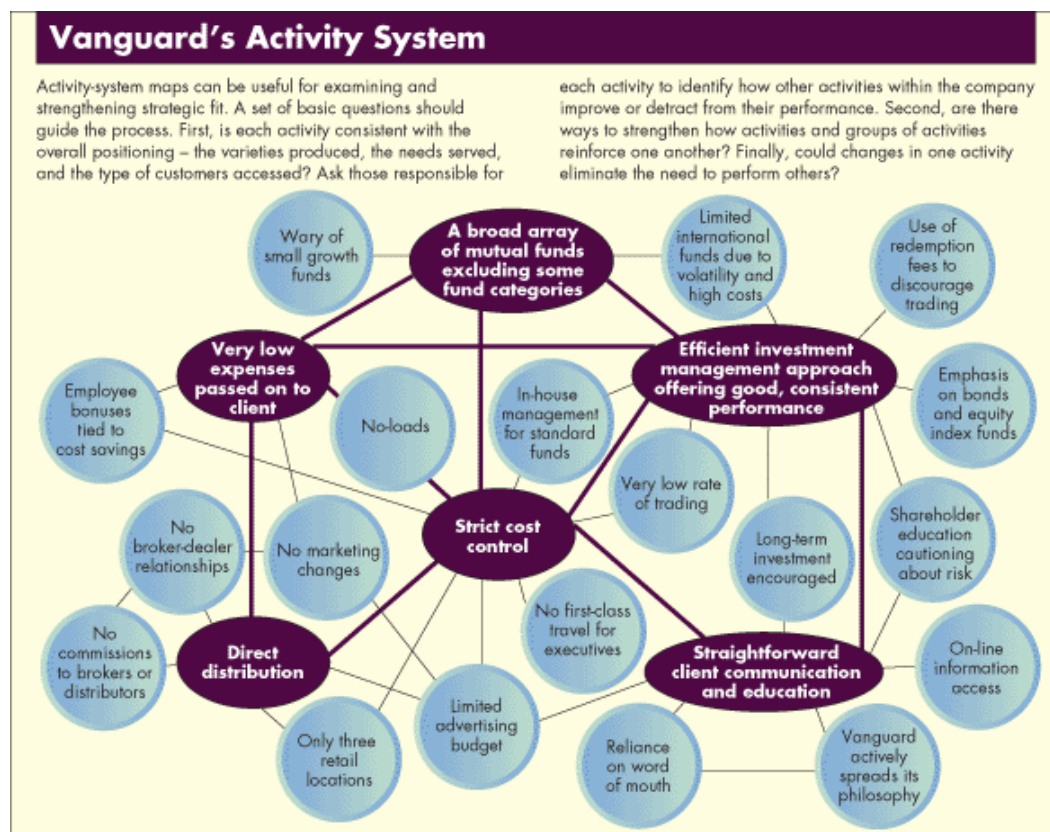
Vanguard's Activity System

Activity-system maps can be useful for examining and strengthening strategic fit. A set of basic questions should guide the process. First, is each activity consistent with the overall positioning – the varieties produced, the needs served, and the type of customers accessed? Ask those responsible for each activity to identify how other activities within the company improve or detract from their performance. Second, are there ways to strengthen how activities and groups of activities reinforce one another? Finally, could changes in one activity eliminate the need to perform others?

Wary of small growth funds

A broad array of mutual funds excluding some fund categories

Limited international funds due to volatility and high costs

Use of redemption fees to discourage trading

Very low expenses passed on to client

Efficient investment management approach offering good, consistent performance

Employee bonuses tied to cost savings

No-loads

In-house management for standard funds

Emphasis on bonds and equity index funds

Very low rate of trading

Strict cost control

No broker-dealer relationships

No marketing changes

Long-term investment encouraged

Shareholder education cautioning about risk

No commissions to brokers or distributors

Direct distribution

No first-class travel for executives

Straightforward client communication and education

On-line information access

Limited advertising budget

Only three retail locations

Reliance on word of mouth

Vanguard actively spreads its philosophy